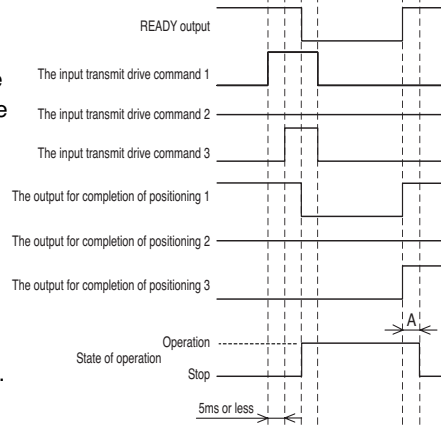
READY output

The input transmit drive command 1

The input transmit drive command 2

The input transmit drive command 3

The output for completion of positioning 1

The output for completion of positioning 2

The output for completion of positioning 3

A

Operation

State of operation

Stop

5ms or less